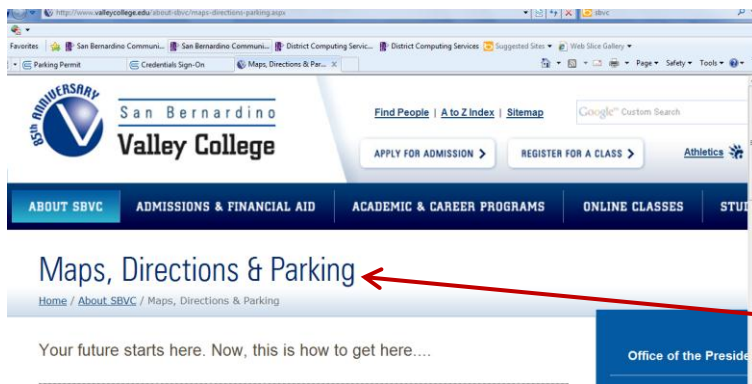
http://www.valleycollege.edu/about-sbvc/maps-directions-parking.aspx

sbvc

Favorites | San Bernardino Communi... | San Bernardino Communi... | District Computing Servic... | District Computing Services | Suggested Sites ▾ | Web Slice Gallery ▾

Parking Permit | Credentials Sign-On | Maps, Directions & Par... ×

Page ▾ Safety ▾ Tools ▾

85th ANNIVERSARY

San Bernardino
Valley College

Find People | A to Z Index | Sitemap

Google™ Custom Search

APPLY FOR ADMISSION >

REGISTER FOR A CLASS >

Athletics

ABOUT SBVC | ADMISSIONS & FINANCIAL AID | ACADEMIC & CAREER PROGRAMS | ONLINE CLASSES | STU

Maps, Directions & Parking

Home / About SBVC / Maps, Directions & Parking

Your future starts here. Now, this is how to get here....

Office of the Preside